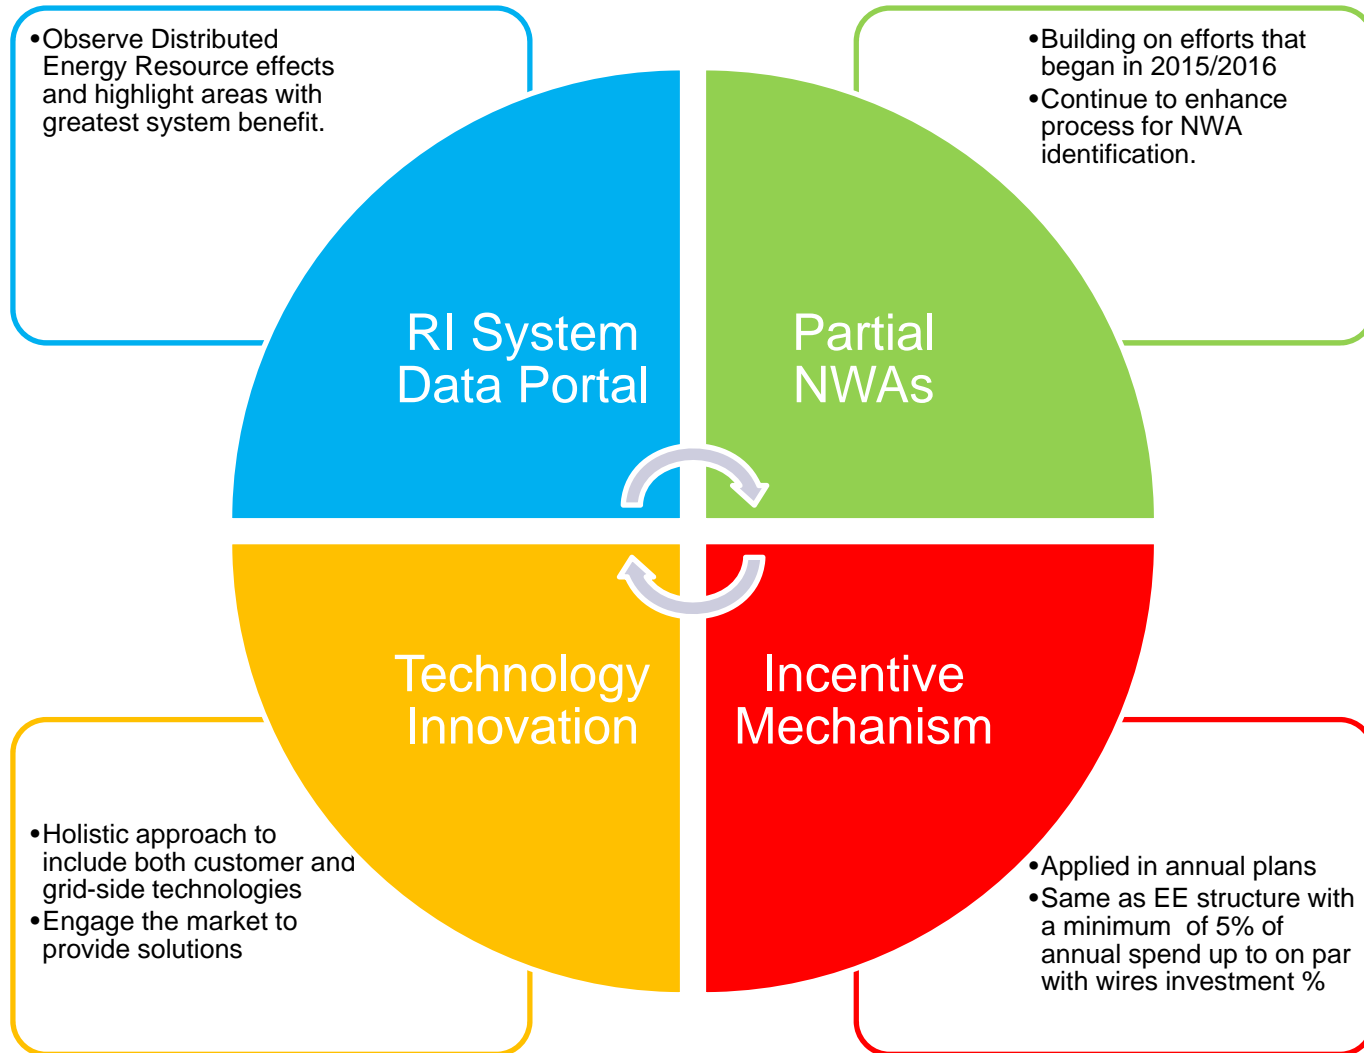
•Observe Distributed Energy Resource effects and highlight areas with greatest system benefit.

•Building on efforts that began in 2015/2016
•Continue to enhance process for NWA identification.

RI System Data Portal

Partial NWAs

Technology Innovation

Incentive Mechanism

•Holistic approach to include both customer and grid-side technologies
•Engage the market to provide solutions

•Applied in annual plans
•Same as EE structure with a minimum of 5% of annual spend up to on par with wires investment %